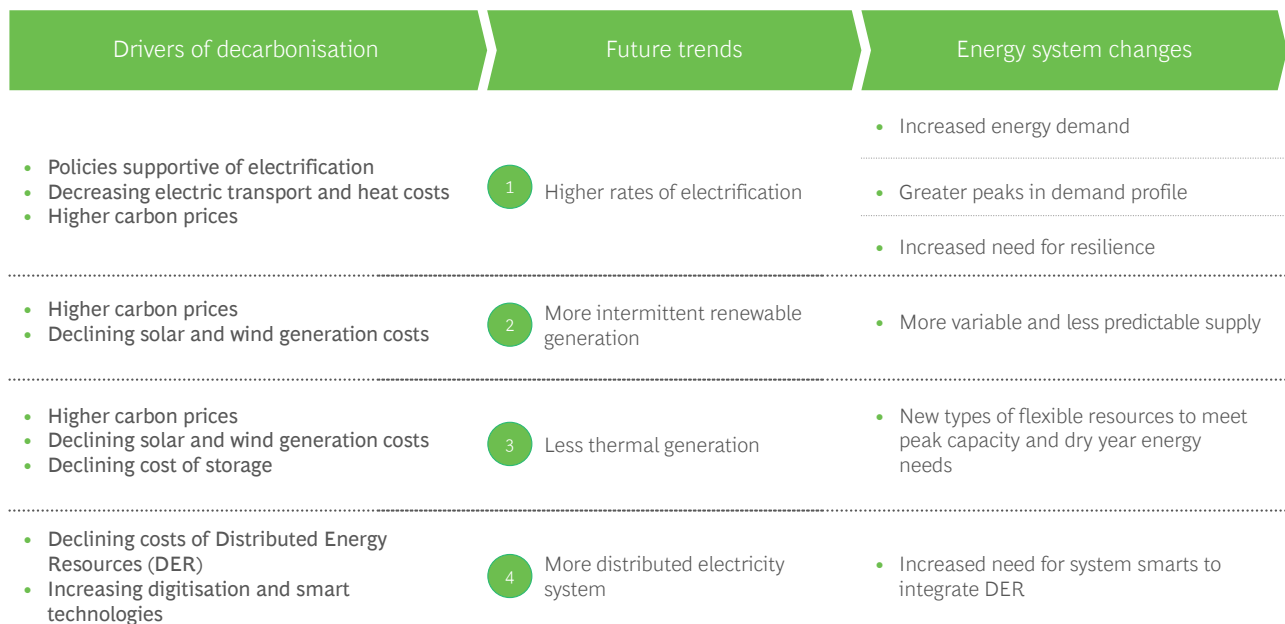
| Drivers of decarbonisation | Future trends | Energy system changes |
|---|---|---|
| • Policies supportive of electrification<br>• Decreasing electric transport and heat costs<br>• Higher carbon prices | 1 Higher rates of electrification | • Increased energy demand<br>• Greater peaks in demand profile<br>• Increased need for resilience |
| • Higher carbon prices<br>• Declining solar and wind generation costs | 2 More intermittent renewable generation | • More variable and less predictable supply |
| • Higher carbon prices<br>• Declining solar and wind generation costs<br>• Declining cost of storage | 3 Less thermal generation | • New types of flexible resources to meet peak capacity and dry year energy needs |
| • Declining costs of Distributed Energy Resources (DER)<br>• Increasing digitisation and smart technologies | 4 More distributed electricity system | • Increased need for system smarts to integrate DER |